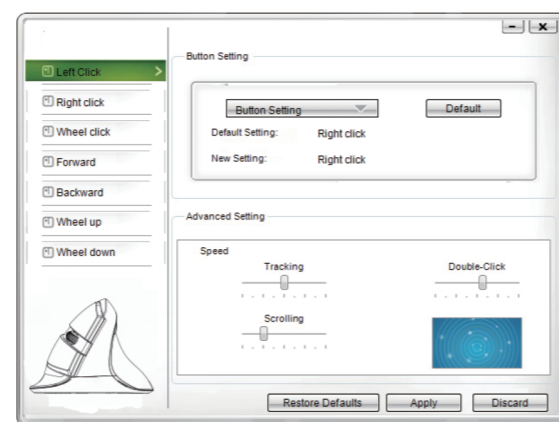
Left Click
Right click
Wheel click
Forward
Backward
Wheel up
Wheel down

Button Setting

Button Setting
Default
Default Setting: Right click
New Setting: Right click

Advanced Setting

Speed
Tracking
Double-Click
Scrolling

Restore Defaults
Apply
Discard